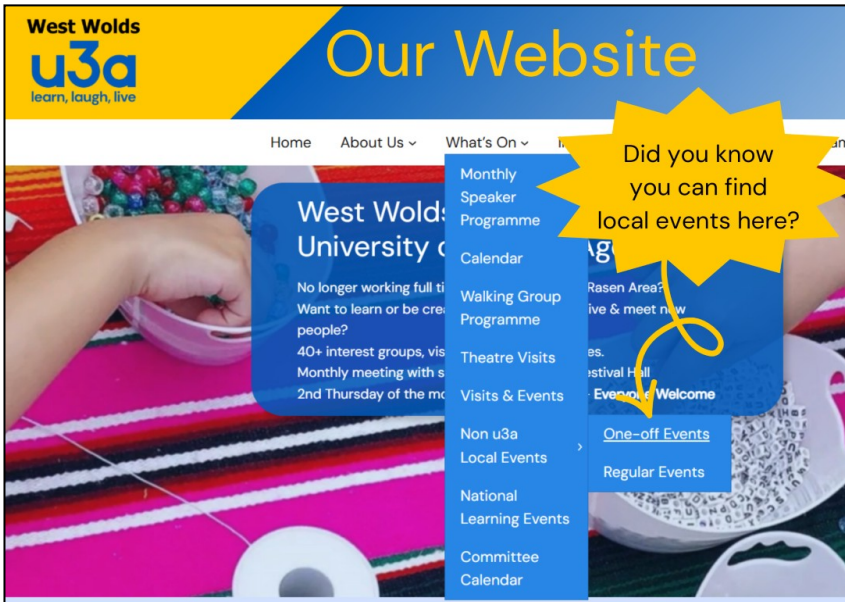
West Wolds
u3a
learn, laugh, live

Our Website

Home About Us ⌄ What's On ⌄ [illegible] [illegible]

Did you know you can find local events here?

West Wolds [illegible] University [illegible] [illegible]

No longer working full ti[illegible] Rasen Area?
Want to learn or be cre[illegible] ive & meet new people?
40+ interest groups, vis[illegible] es.
Monthly meeting with s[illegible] estival Hall
2nd Thursday of the mo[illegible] Everyone Welcome

Monthly Speaker Programme
Calendar
Walking Group Programme
Theatre Visits
Visits & Events
Non u3a Local Events ›
National Learning Events
Committee Calendar

One-off Events
Regular Events